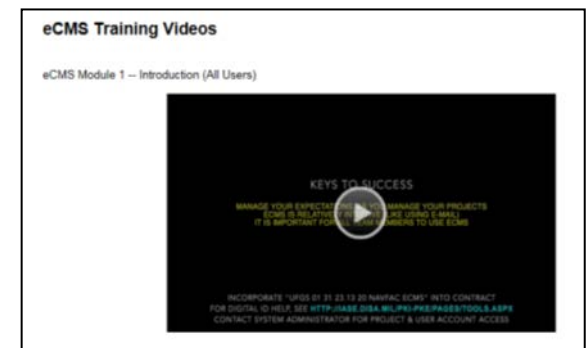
eCMS Training Videos

eCMS Module 1 – Introduction (All Users)

KEYS TO SUCCESS

MANAGE YOUR EXPECTATIONS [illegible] MANAGE YOUR PROJECTS
ECMS IS RELATIVE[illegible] LIKE USING E-MAIL)
IT IS IMPORTANT FOR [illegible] MEMBERS TO USE ECMS

INCORPORATE "UFGS 01 31 23.13 20 NAVFAC ECMS" INTO CONTRACT
FOR DIGITAL ID HELP, SEE HTTP://IASE.DISA.MIL/PKI-PKE/PAGES/TOOLS.ASPX
CONTACT SYSTEM ADMINISTRATOR FOR PROJECT & USER ACCOUNT ACCESS